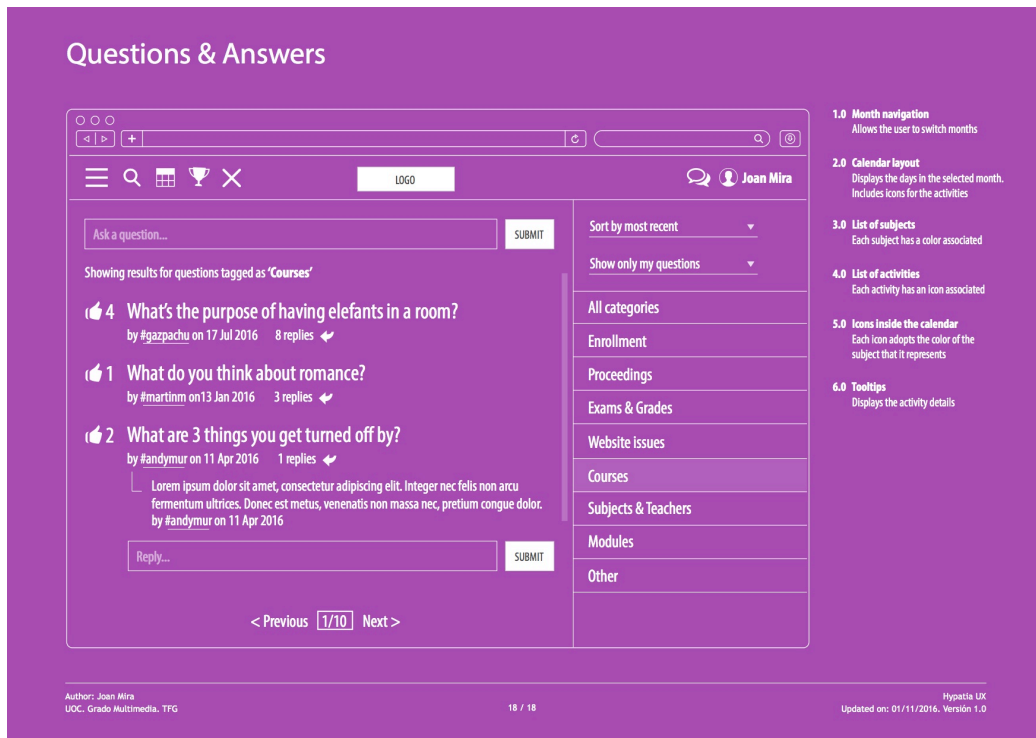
Questions & Answers

LOGO

Joan Mira

Ask a question...

SUBMIT

Showing results for questions tagged as 'Courses'

4 What's the purpose of having elefants in a room?
by #gazpachu on 17 Jul 2016 8 replies

1 What do you think about romance?
by #martinm on13 Jan 2016 3 replies

2 What are 3 things you get turned off by?
by #andymur on 11 Apr 2016 1 replies

Lorem ipsum dolor sit amet, consectetur adipiscing elit. Integer nec felis non arcu fermentum ultrices. Donec est metus, venenatis non massa nec, pretium congue dolor.
by #andymur on 11 Apr 2016

Reply...

SUBMIT

< Previous 1/10 Next >

Sort by most recent

Show only my questions

All categories

Enrollment

Proceedings

Exams & Grades

Website issues

Courses

Subjects & Teachers

Modules

Other

1.0 Month navigation
Allows the user to switch months

2.0 Calendar layout
Displays the days in the selected month. Includes icons for the activities

3.0 List of subjects
Each subject has a color associated

4.0 List of activities
Each activity has an icon associated

5.0 Icons inside the calendar
Each icon adopts the color of the subject that it represents

6.0 Tooltips
Displays the activity details

Author: Joan Mira
UOC. Grado Multimedia. TFG

18 / 18

Hypatia UX
Updated on: 01/11/2016. Versión 1.0